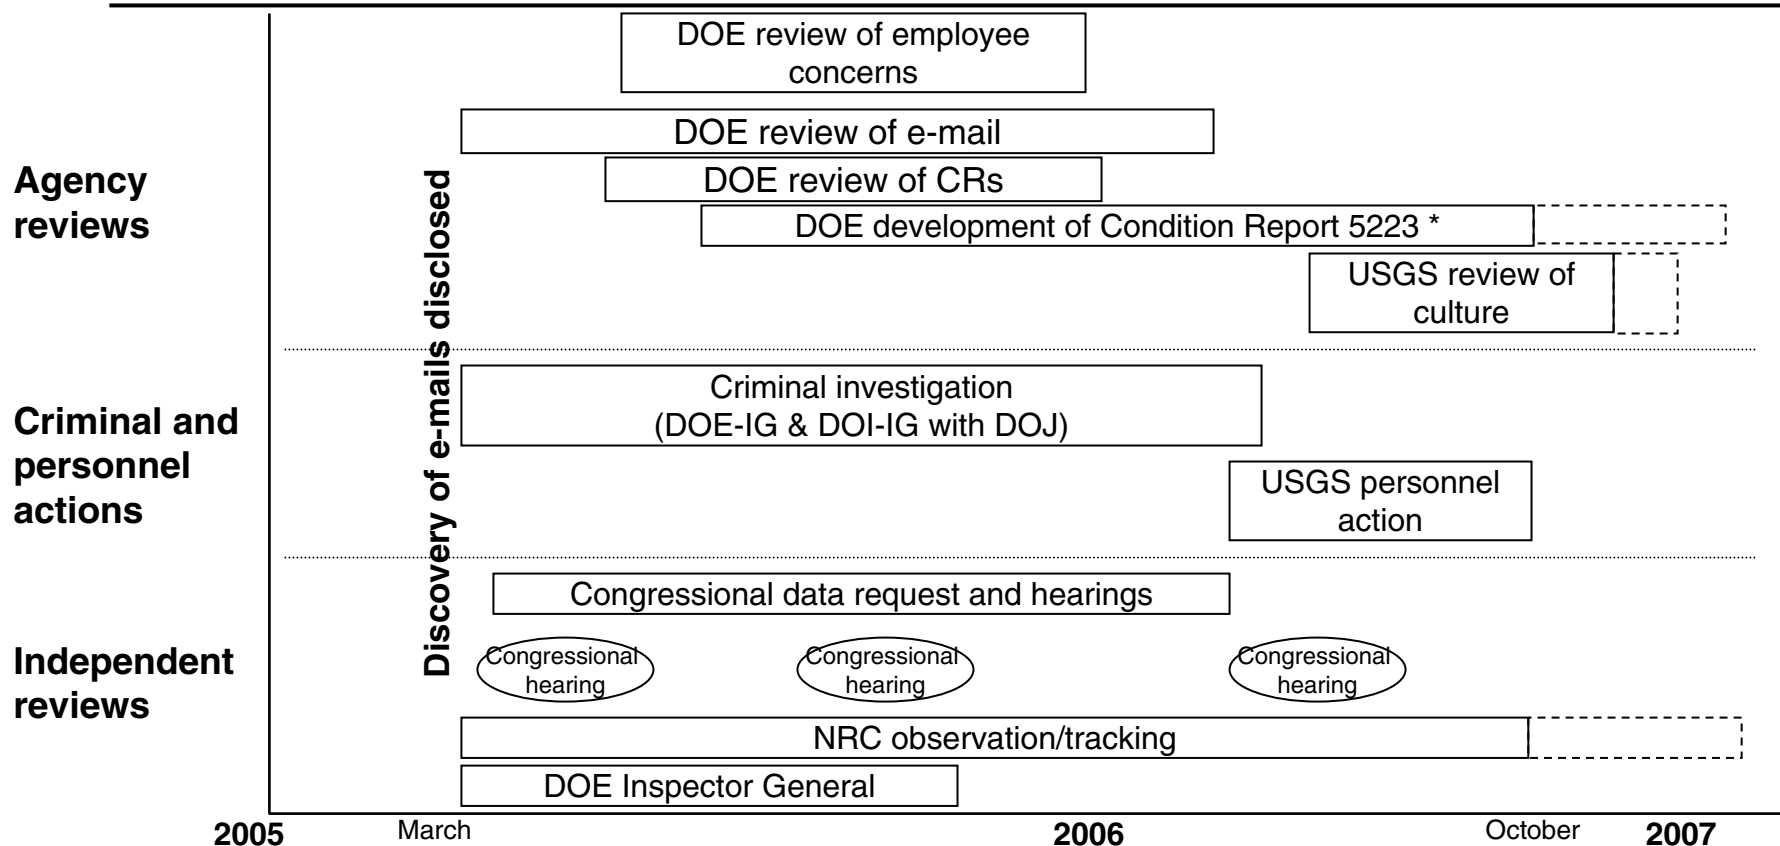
Agency reviews

Criminal and personnel actions

Independent reviews

Discovery of e-mails disclosed

DOE review of employee concerns

DOE review of e-mail

DOE review of CRs

DOE development of Condition Report 5223 *

USGS review of culture

Criminal investigation (DOE-IG & DOI-IG with DOJ)

USGS personnel action

Congressional data request and hearings

Congressional hearing

Congressional hearing

Congressional hearing

NRC observation/tracking

DOE Inspector General

2005

March

2006

October

2007